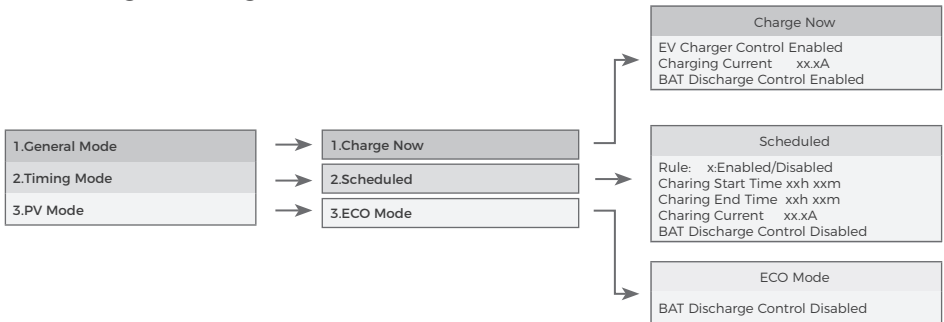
1.General Mode
2.Timing Mode
3.PV Mode

1.Charge Now
2.Scheduled
3.ECO Mode

Charge Now
EV Charger Control Enabled
Charging Current xx.xA
BAT Discharge Control Enabled

Scheduled
Rule: x:Enabled/Disabled
Charing Start Time xxh xxm
Charing End Time xxh xxm
Charing Current xx.xA
BAT Discharge Control Disabled

ECO Mode
BAT Discharge Control Disabled